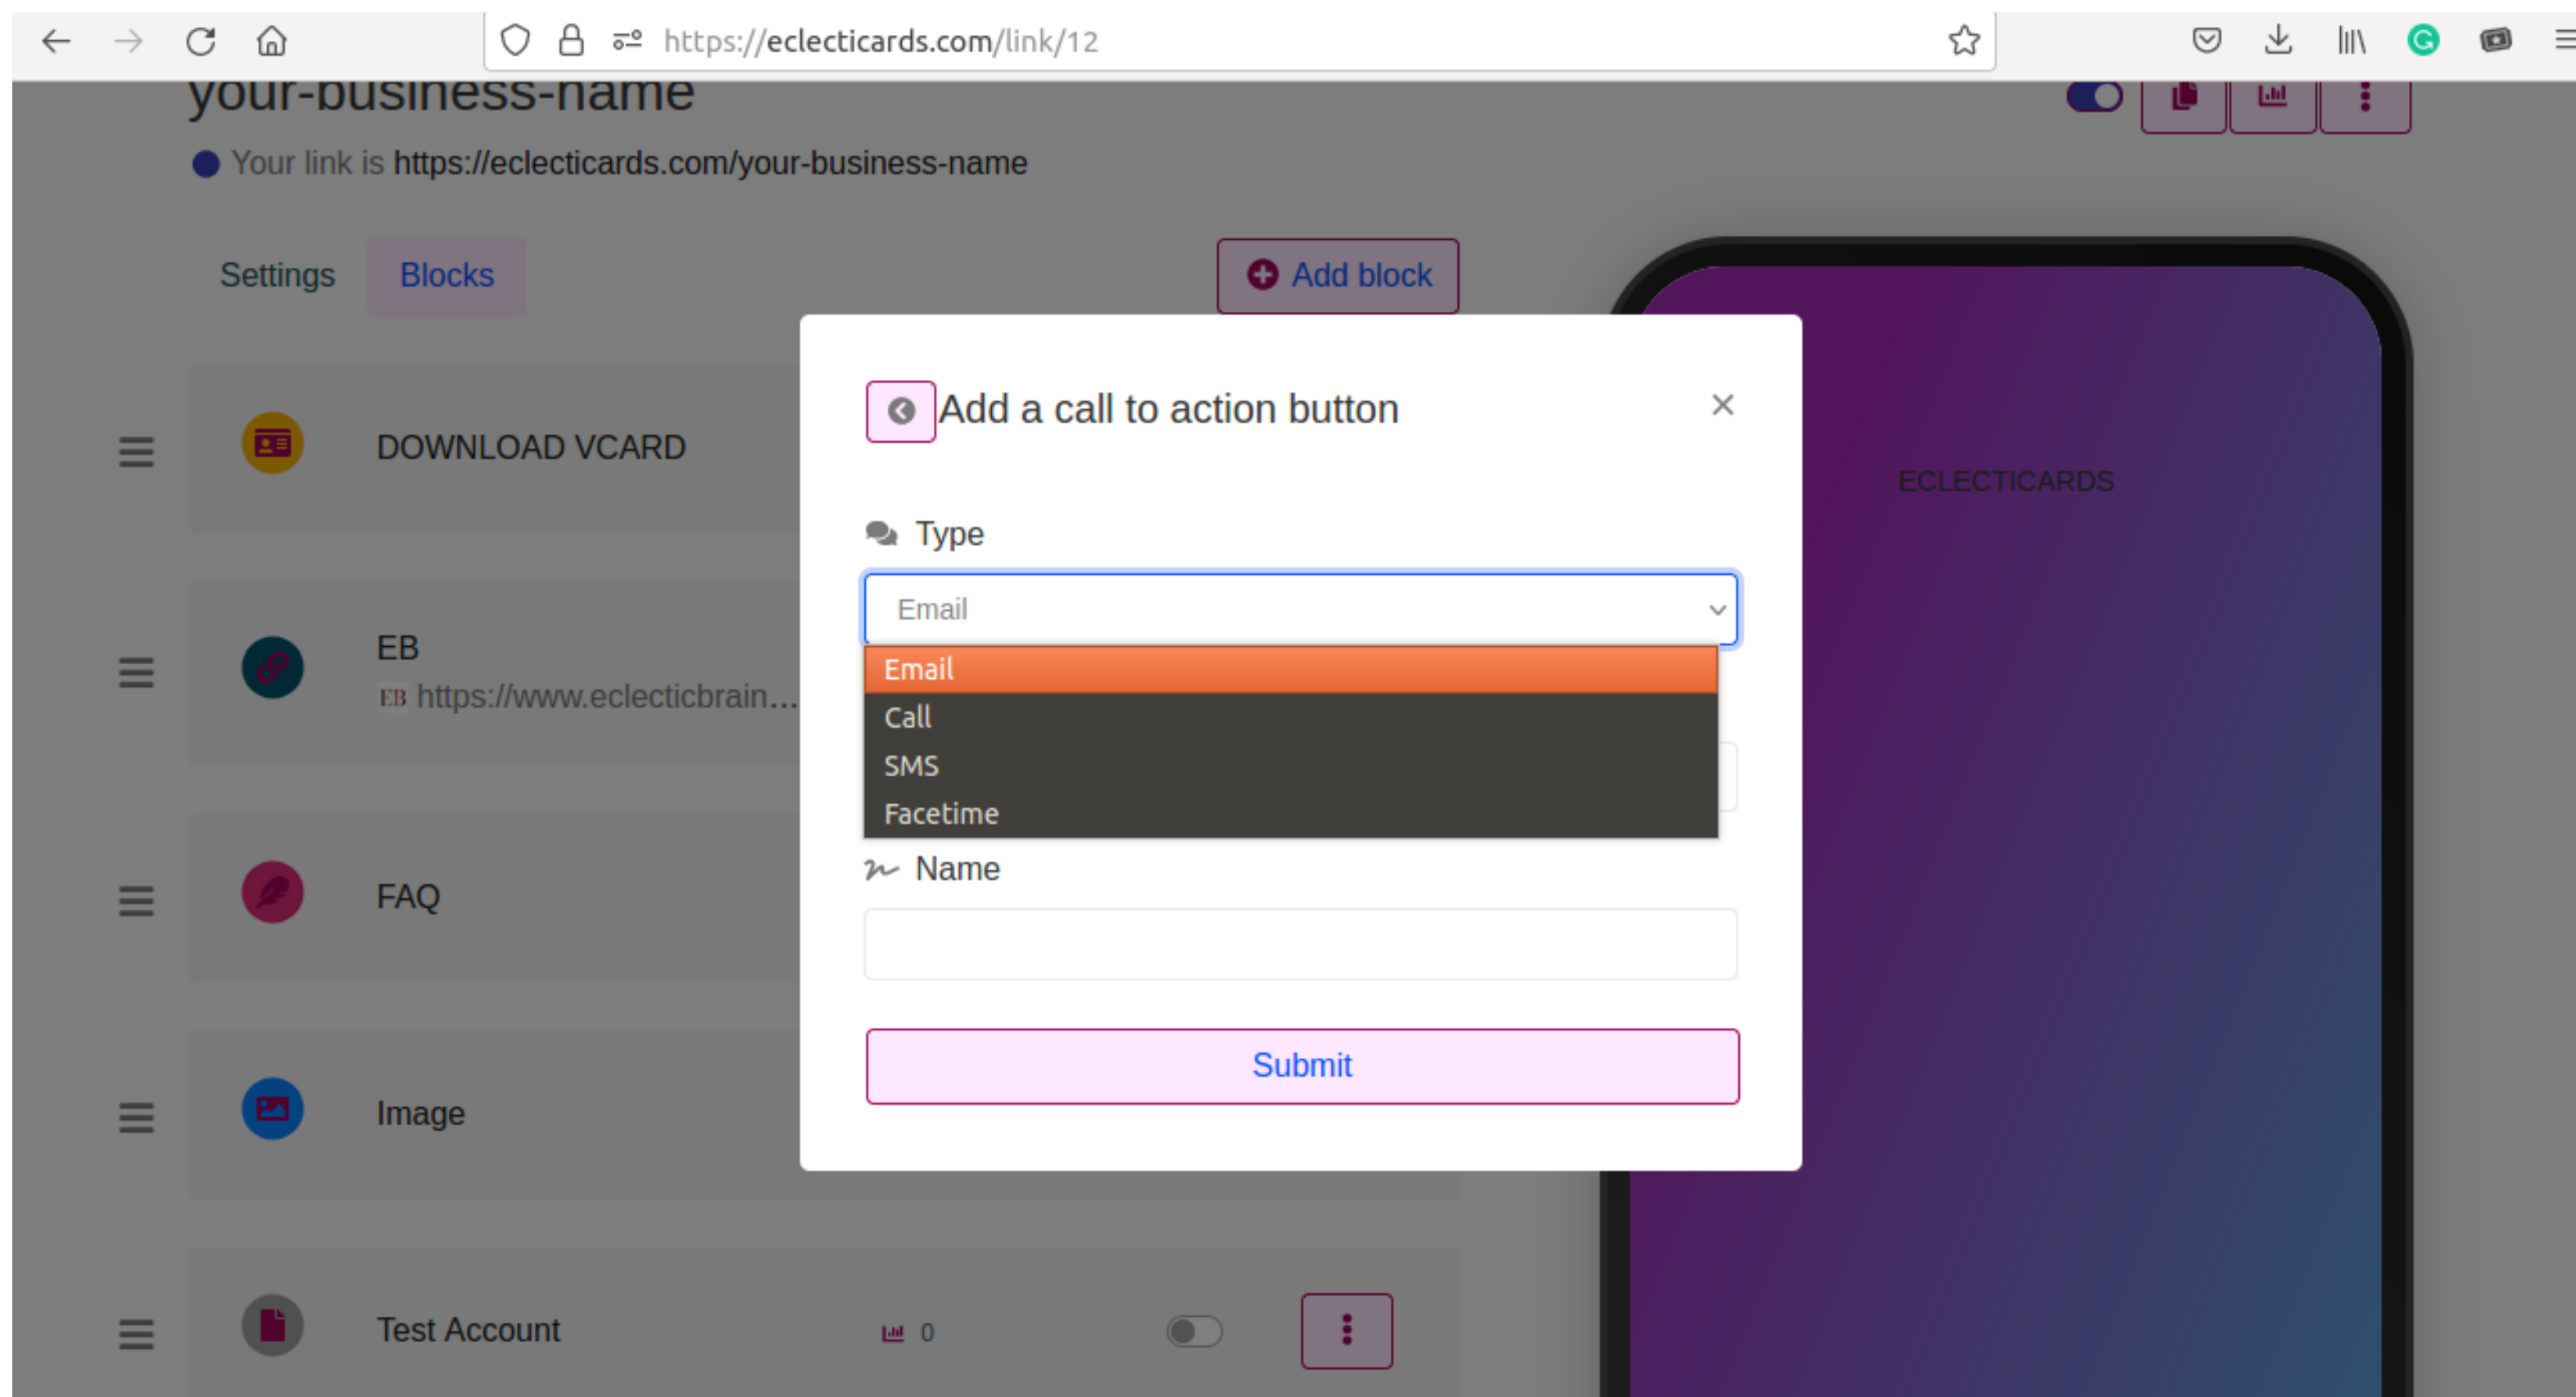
https://eclecticards.com/link/12

your-business-name

Your link is https://eclecticards.com/your-business-name

Settings Blocks

Add block

DOWNLOAD VCARD

EB
EB https://www.eclecticbrain...

FAQ

Image

Test Account 0

Add a call to action button

×

Type

Email

Email
Call
SMS
Facetime

Name

Submit

ECLECTICARDS